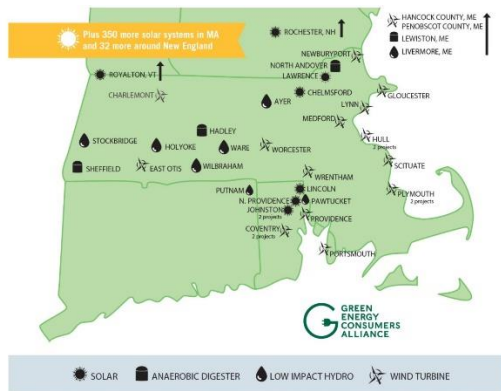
Plus 350 more solar systems in MA and 32 more around New England

ROCHESTER, NH

HANCOCK COUNTY, ME
PENOBSCOT COUNTY, ME
LEWISTON, ME
LIVERMORE, ME

ROYALTON, VT

NEWBURYPORT
NORTH ANDOVER
LAWRENCE

CHARLEMONT

CHELMSFORD
AYER
LYNN
GLOUCESTER

HADLEY
MEDFORD
HULL
2 projects

STOCKBRIDGE
HOLYOKE
WARE
WORCESTER

SHEFFIELD
EAST OTIS
WILBRAHAM
SCITUATE

WRENTHAM
LINCOLN
PUTNAM
N. PROVIDENCE
PAWTUCKET
JOHNSTON
2 projects
PROVIDENCE
PLYMOUTH
2 projects

COVENTRY
2 projects

PORTSMOUTH

GREEN ENERGY CONSUMERS ALLIANCE

SOLAR
ANAEROBIC DIGESTER
LOW IMPACT HYDRO
WIND TURBINE